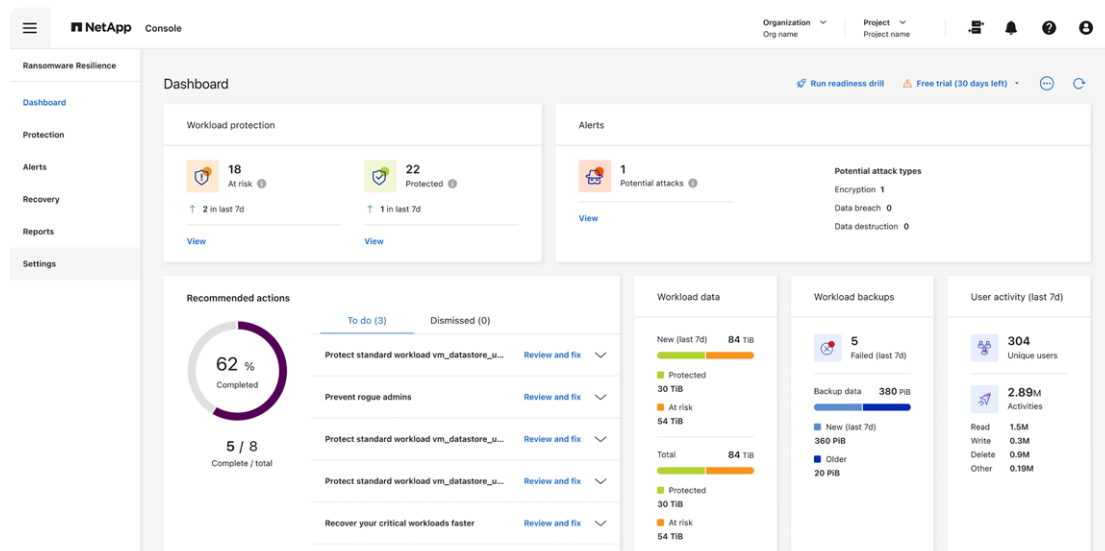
NetApp Console

Organization
Org name

Project
Project name

Ransomware Resilience

Dashboard

Protection

Alerts

Recovery

Reports

Settings

Dashboard

Run readiness drill

Free trial (30 days left)

Workload protection

18
At risk

2 in last 7d

View

22
Protected

1 in last 7d

View

Alerts

1
Potential attacks

View

Potential attack types
Encryption 1
Data breach 0
Data destruction 0

Recommended actions

62 %
Completed

5 / 8
Complete / total

To do (3)

Dismissed (0)

Protect standard workload vm_datastore_u... Review and fix

Prevent rogue admins Review and fix

Protect standard workload vm_datastore_u... Review and fix

Protect standard workload vm_datastore_u... Review and fix

Recover your critical workloads faster Review and fix

Workload data

New (last 7d) 84 TiB

Protected
30 TiB

At risk
54 TiB

Total 84 TiB

Protected
30 TiB

At risk
54 TiB

Workload backups

5
Failed (last 7d)

Backup data 380 PiB

New (last 7d)
360 PiB

Older
20 PiB

User activity (last 7d)

304
Unique users

2.89M
Activities

| | |
|---|---|
| Read | 1.5M |
| Write | 0.3M |
| Delete | 0.9M |
| Other | 0.19M |